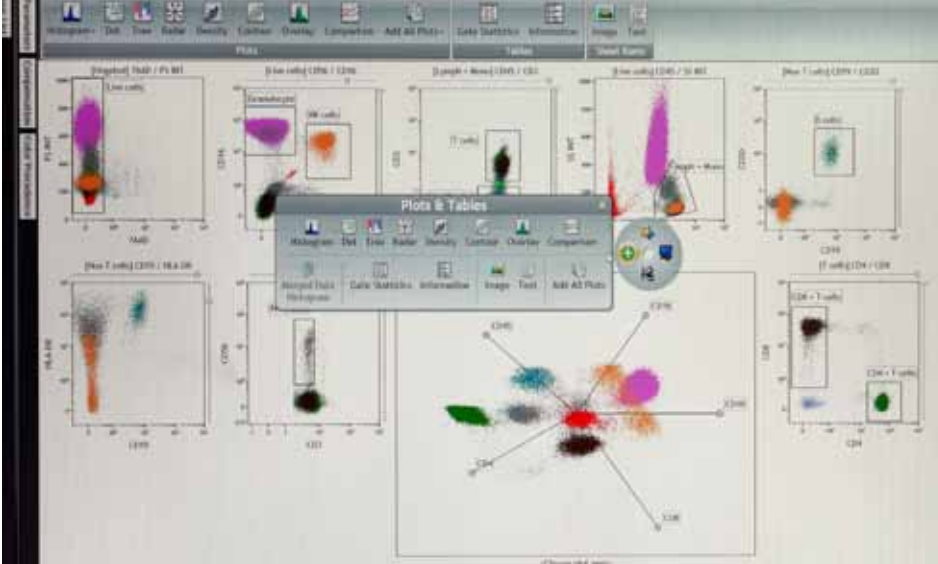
Histogram Dot Tree Radar Density Contour Overlay Comparison Add All Plots
Plots
Gate Statistics Information
Tables
Image Text
Sheet Items

[Singlets] 7AAD / FS INT
Live cells
FS INT
7AAD

[Live cells] CD16 / CD56
Granulocytes
NK cells
CD16

[Lymph + Mono] CD45 / CD3
T cells
CD3

[Live cells] CD45 / SS INT
SS INT
Lymph + Mono

[Non T cells] CD19 / CD20
B cells
CD20
CD19

Plots & Tables
Histogram Dot Tree Radar Density Contour Overlay Comparison
Merged Data Histogram
Gate Statistics Information
Image Text
Add All Plots

[Non T cells] CD19 / HLA DR
HLA DR
CD19

CD56
CD3

CD45
CD16
CD19
CD4
CD8

[T cells] CD8 / CD4
CD8+ T cells
CD4+ T cells
CD8
CD4

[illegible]